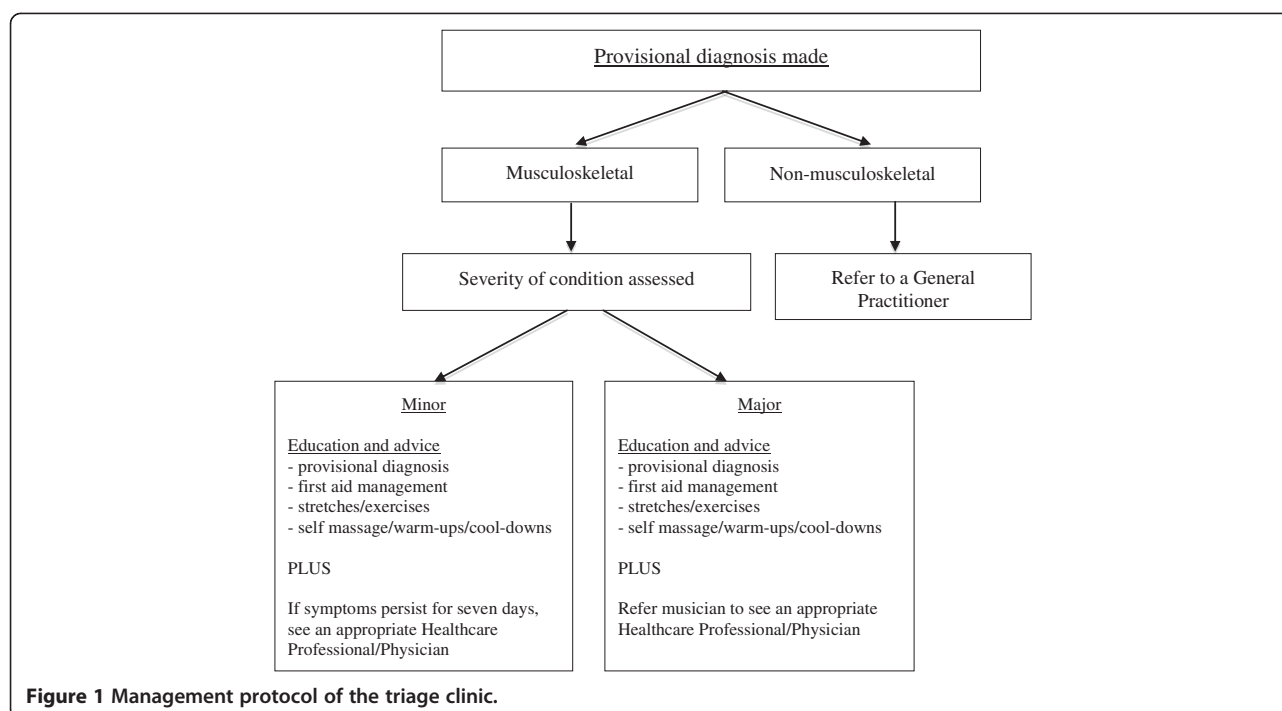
Provisional diagnosis made

Musculoskeletal

Non-musculoskeletal

Severity of condition assessed

Refer to a General Practitioner

Minor

Education and advice
- provisional diagnosis
- first aid management
- stretches/exercises
- self massage/warm-ups/cool-downs

PLUS

If symptoms persist for seven days, see an appropriate Healthcare Professional/Physician

Major

Education and advice
- provisional diagnosis
- first aid management
- stretches/exercises
- self massage/warm-ups/cool-downs

PLUS

Refer musician to see an appropriate Healthcare Professional/Physician

Figure 1 Management protocol of the triage clinic.